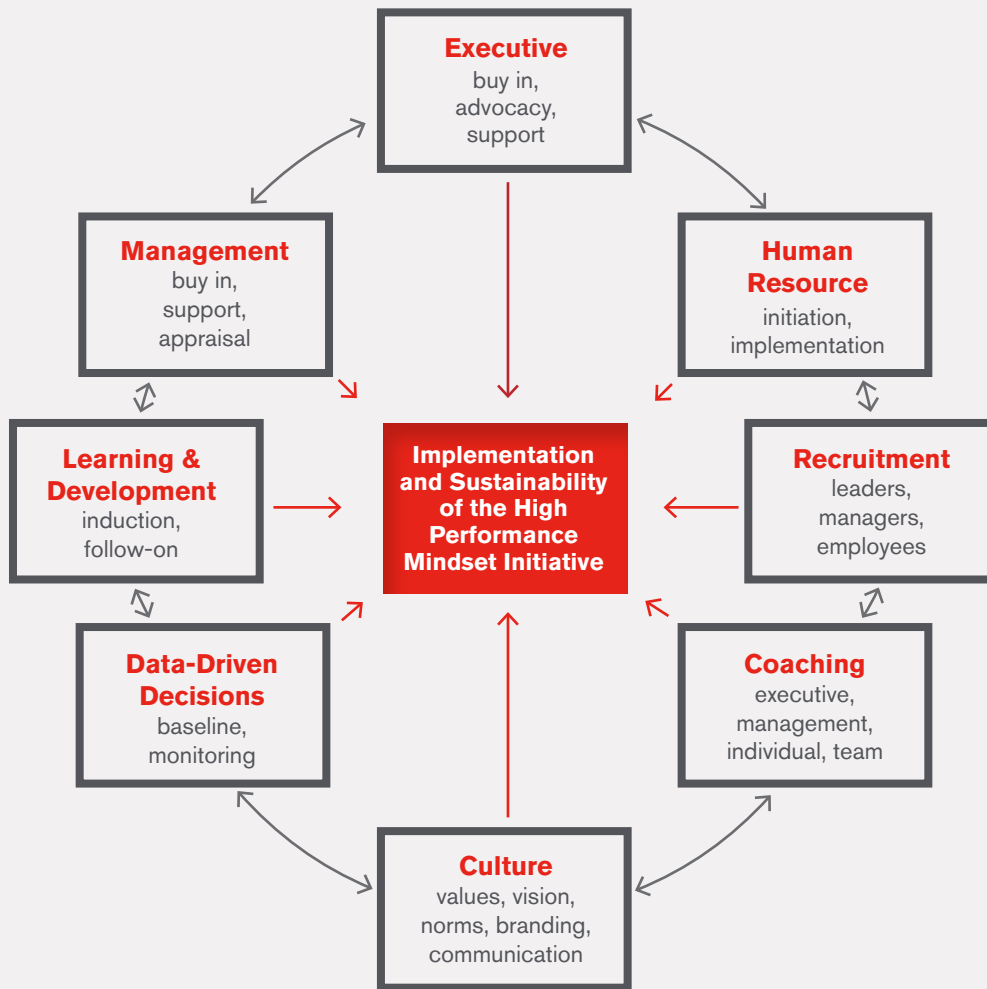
Executive
buy in, advocacy, support

Management
buy in, support, appraisal

Human Resource
initiation, implementation

Learning & Development
induction, follow-on

Implementation and Sustainability of the High Performance Mindset Initiative

Recruitment
leaders, managers, employees

Data-Driven Decisions
baseline, monitoring

Coaching
executive, management, individual, team

Culture
values, vision, norms, branding, communication